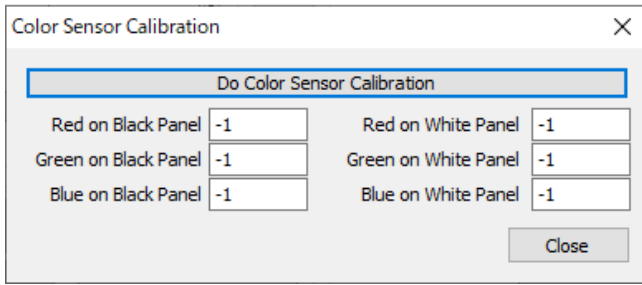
Color Sensor Calibration

×

Do Color Sensor Calibration

Red on Black Panel -1

Red on White Panel -1

Green on Black Panel -1

Green on White Panel -1

Blue on Black Panel -1

Blue on White Panel -1

Close